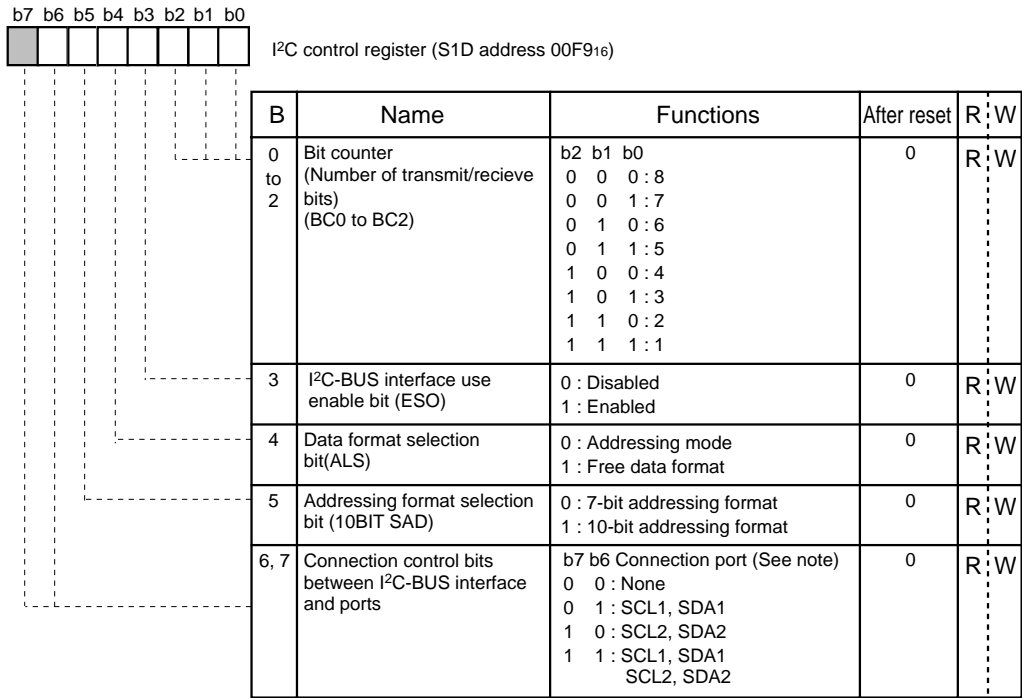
b7 b6 b5 b4 b3 b2 b1 b0

I$^2$C control register (S1D address 00F9$_{16}$)

| B | Name | Functions | After reset | R W |
|---|---|---|---|---|
| 0 to 2 | Bit counter (Number of transmit/recieve bits) (BC0 to BC2) | b2 b1 b0<br>0 0 0 : 8<br>0 0 1 : 7<br>0 1 0 : 6<br>0 1 1 : 5<br>1 0 0 : 4<br>1 0 1 : 3<br>1 1 0 : 2<br>1 1 1 : 1 | 0 | R W |
| 3 | I$^2$C-BUS interface use enable bit (ESO) | 0 : Disabled<br>1 : Enabled | 0 | R W |
| 4 | Data format selection bit(ALS) | 0 : Addressing mode<br>1 : Free data format | 0 | R W |
| 5 | Addressing format selection bit (10BIT SAD) | 0 : 7-bit addressing format<br>1 : 10-bit addressing format | 0 | R W |
| 6, 7 | Connection control bits between I$^2$C-BUS interface and ports | b7 b6 Connection port (See note)<br>0 0 : None<br>0 1 : SCL1, SDA1<br>1 0 : SCL2, SDA2<br>1 1 : SCL1, SDA1 SCL2, SDA2 | 0 | R W |